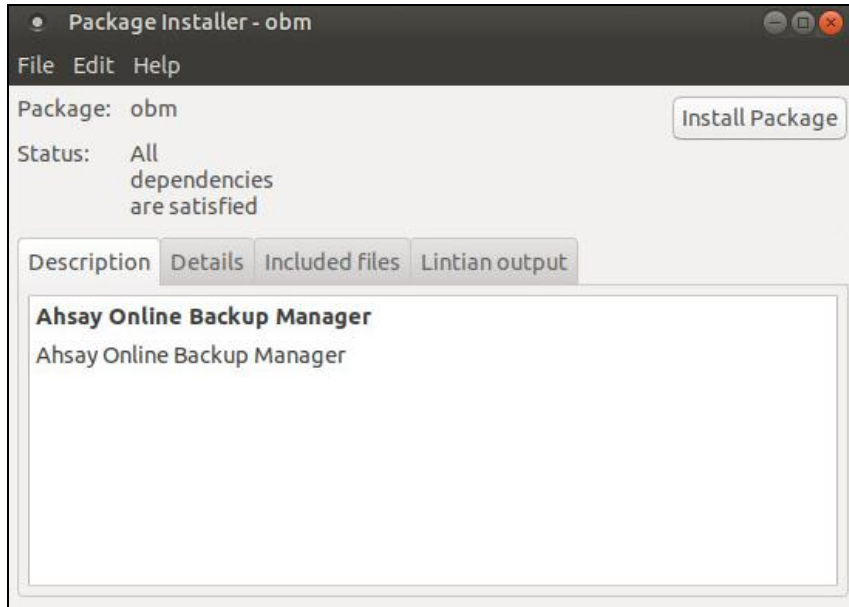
Package Installer - obm

File Edit Help

Package: obm

Install Package

Status: All dependencies are satisfied

Description Details Included files Lintian output

**Ahsay Online Backup Manager**

Ahsay Online Backup Manager